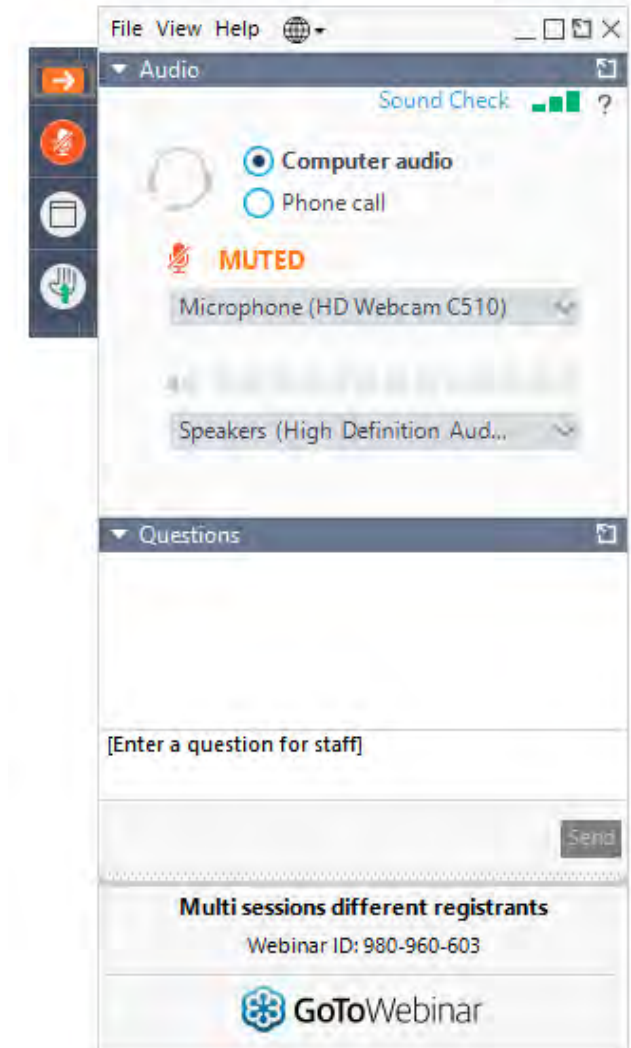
File View Help

Audio

Sound Check ?

Computer audio

Phone call

MUTED

Microphone (HD Webcam C510)

Speakers (High Definition Aud...

Questions

[Enter a question for staff]

Send

Multi sessions different registrants

Webinar ID: 980-960-603

GoToWebinar